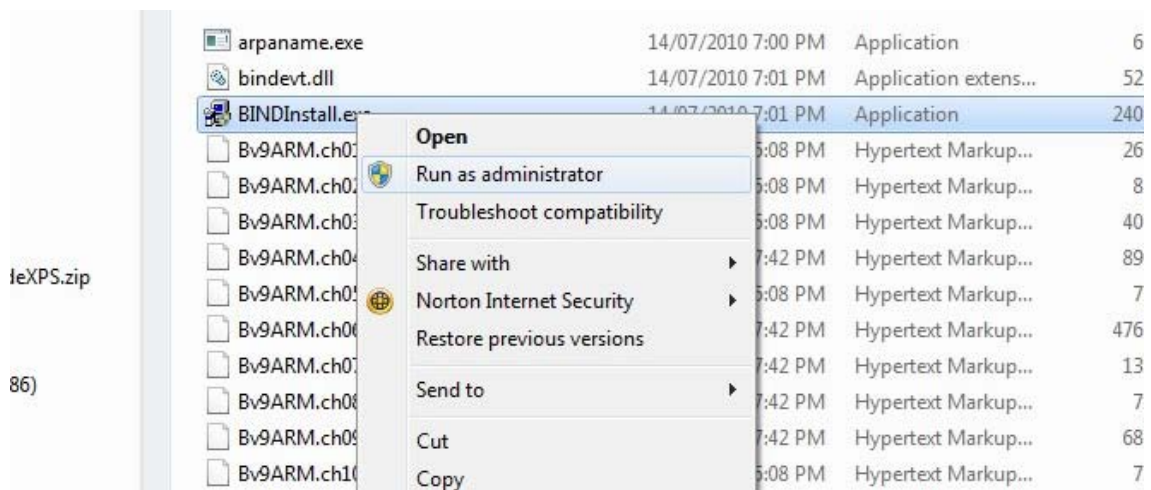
ieXPS.zip

86)

| | | | |
|---|---|---|---|
| arpaname.exe | 14/07/2010 7:00 PM | Application | 6 |
| bindevt.dll | 14/07/2010 7:01 PM | Application extens... | 52 |
| BINDInstall.ex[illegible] | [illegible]7:01 PM | Application | 240 |
| Bv9ARM.ch0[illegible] | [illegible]:08 PM | Hypertext Markup... | 26 |
| Bv9ARM.ch0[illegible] | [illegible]:08 PM | Hypertext Markup... | 8 |
| Bv9ARM.ch0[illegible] | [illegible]:08 PM | Hypertext Markup... | 40 |
| Bv9ARM.ch0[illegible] | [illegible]:42 PM | Hypertext Markup... | 89 |
| Bv9ARM.ch0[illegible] | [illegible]:08 PM | Hypertext Markup... | 7 |
| Bv9ARM.ch0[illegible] | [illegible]:42 PM | Hypertext Markup... | 476 |
| Bv9ARM.ch0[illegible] | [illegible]:42 PM | Hypertext Markup... | 13 |
| Bv9ARM.ch0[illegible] | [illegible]:42 PM | Hypertext Markup... | 7 |
| Bv9ARM.ch0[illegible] | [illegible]:42 PM | Hypertext Markup... | 68 |
| Bv9ARM.ch1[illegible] | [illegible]:08 PM | Hypertext Markup... | 7 |

Open
Run as administrator
Troubleshoot compatibility
Share with
Norton Internet Security
Restore previous versions
Send to
Cut
Copy